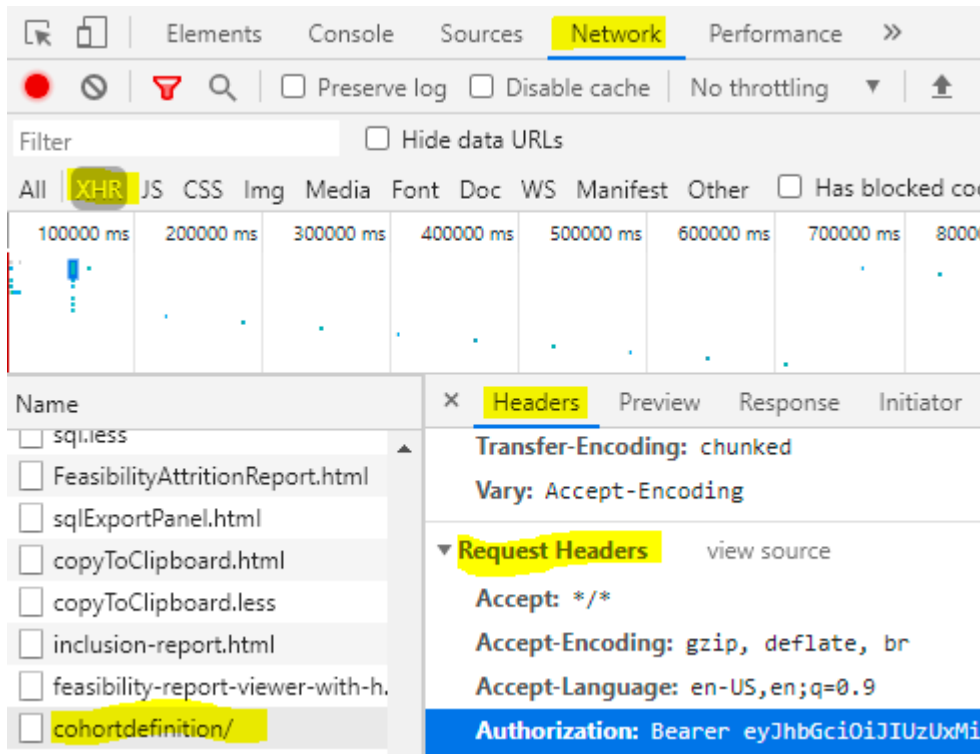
Elements Console Sources Network Performance »

Preserve log Disable cache No throttling

Filter Hide data URLs

All XHR JS CSS Img Media Font Doc WS Manifest Other Has blocked coo

100000 ms 200000 ms 300000 ms 400000 ms 500000 ms 600000 ms 700000 ms 80000

Name

sql.less
FeasibilityAttritionReport.html
sqlExportPanel.html
copyToClipboard.html
copyToClipboard.less
inclusion-report.html
feasibility-report-viewer-with-h.
cohortdefinition/

× Headers Preview Response Initiator

Transfer-Encoding: chunked
Vary: Accept-Encoding

▼ Request Headers view source

Accept: */*
Accept-Encoding: gzip, deflate, br
Accept-Language: en-US,en;q=0.9
Authorization: Bearer eyJhbGciOiJIUzUxMi